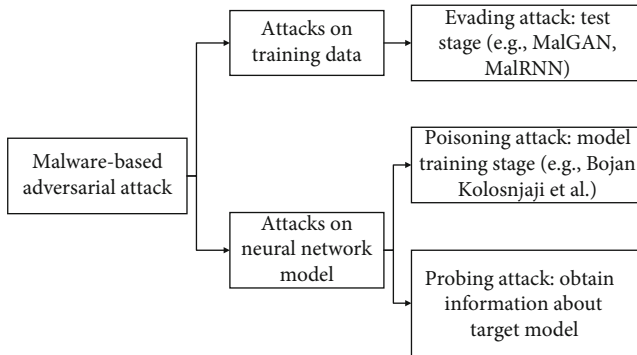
Malware-based adversarial attack

Attacks on training data

Evading attack: test stage (e.g., MalGAN, MalRNN)

Attacks on neural network model

Poisoning attack: model training stage (e.g., Bojan Kolosnjaji et al.)

Probing attack: obtain information about target model